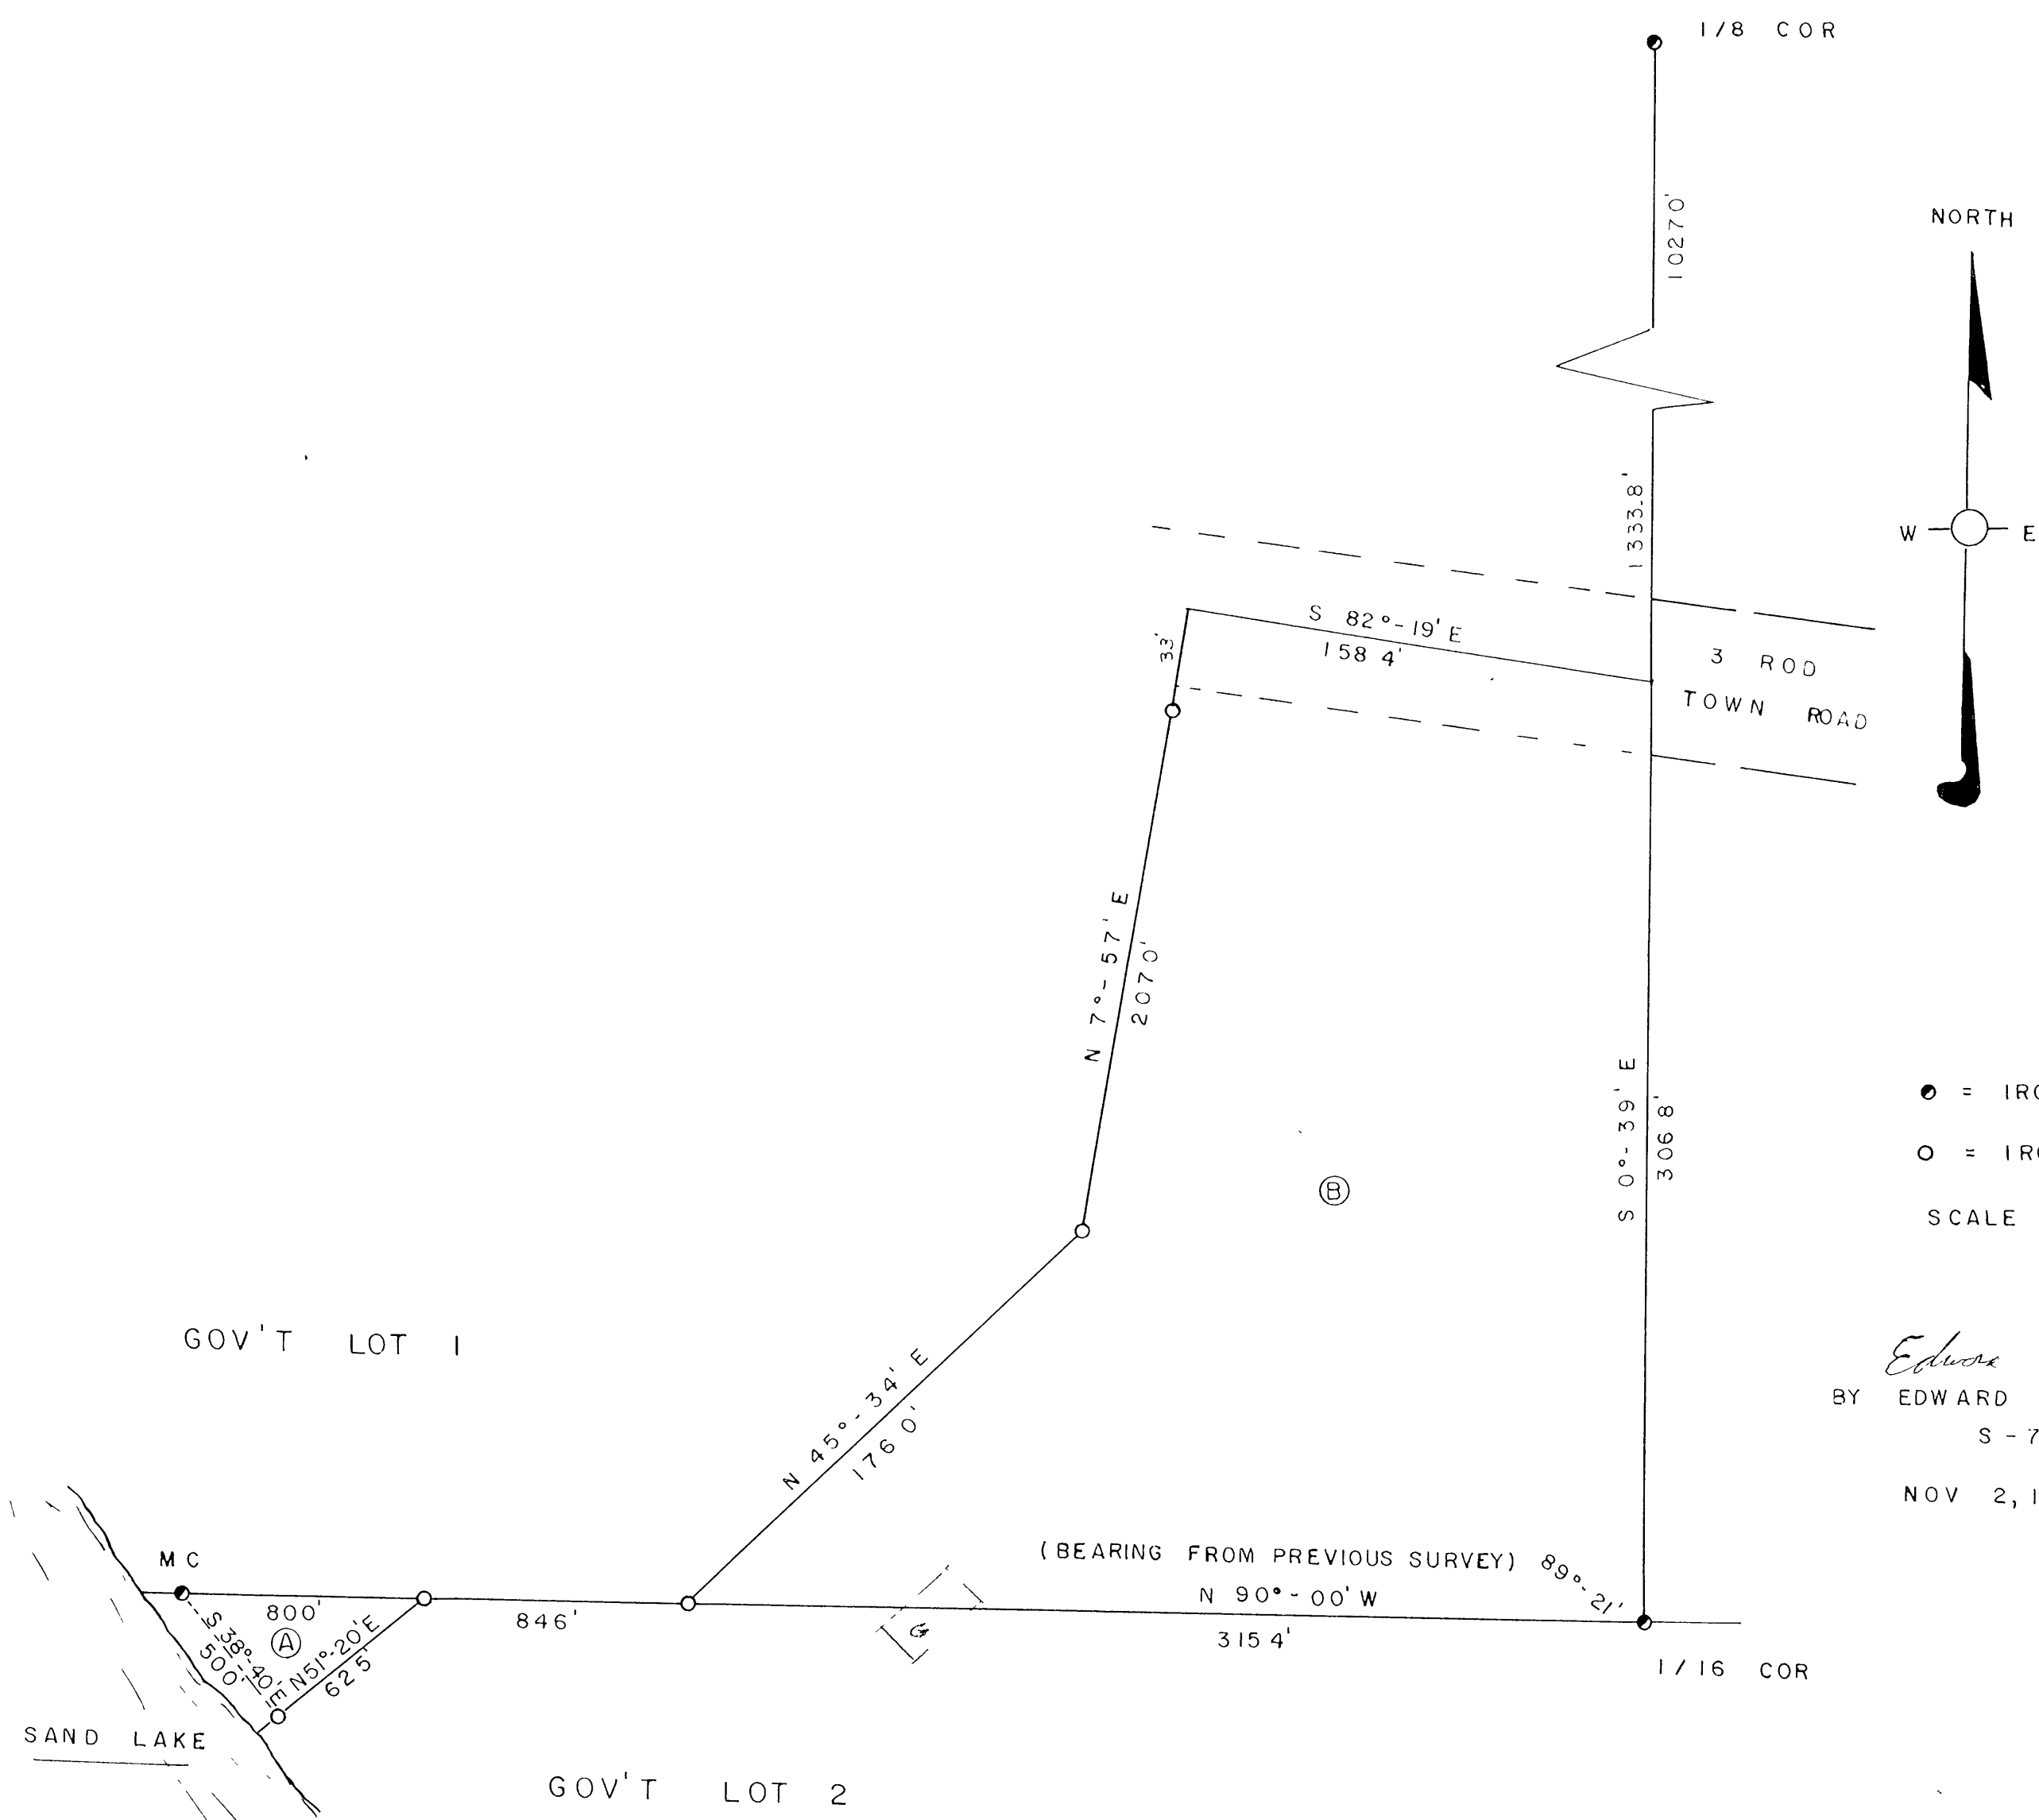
1/8 COR

NORTH

W E

1027.0'

1333.8'

S 82°-19' E
158.4'

33'

3 ROD
TOWN ROAD

N 7°-57' E
207.0'

S 0°-39' E
306.8'

B

● = IR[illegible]

○ = IR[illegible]

SCALE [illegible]

GOV'T LOT 1

Edward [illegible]
BY EDWARD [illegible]
S-7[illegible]

NOV 2, 1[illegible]

N 45°-34' E
176.0'

MC

800'

A

S 38°-40' E
500'

N 51°-20' E
62.5'

846'

G

(BEARING FROM PREVIOUS SURVEY) 89°-21'
N 90°-00' W
315.4'

1/16 COR

SAND LAKE

GOV'T LOT 2